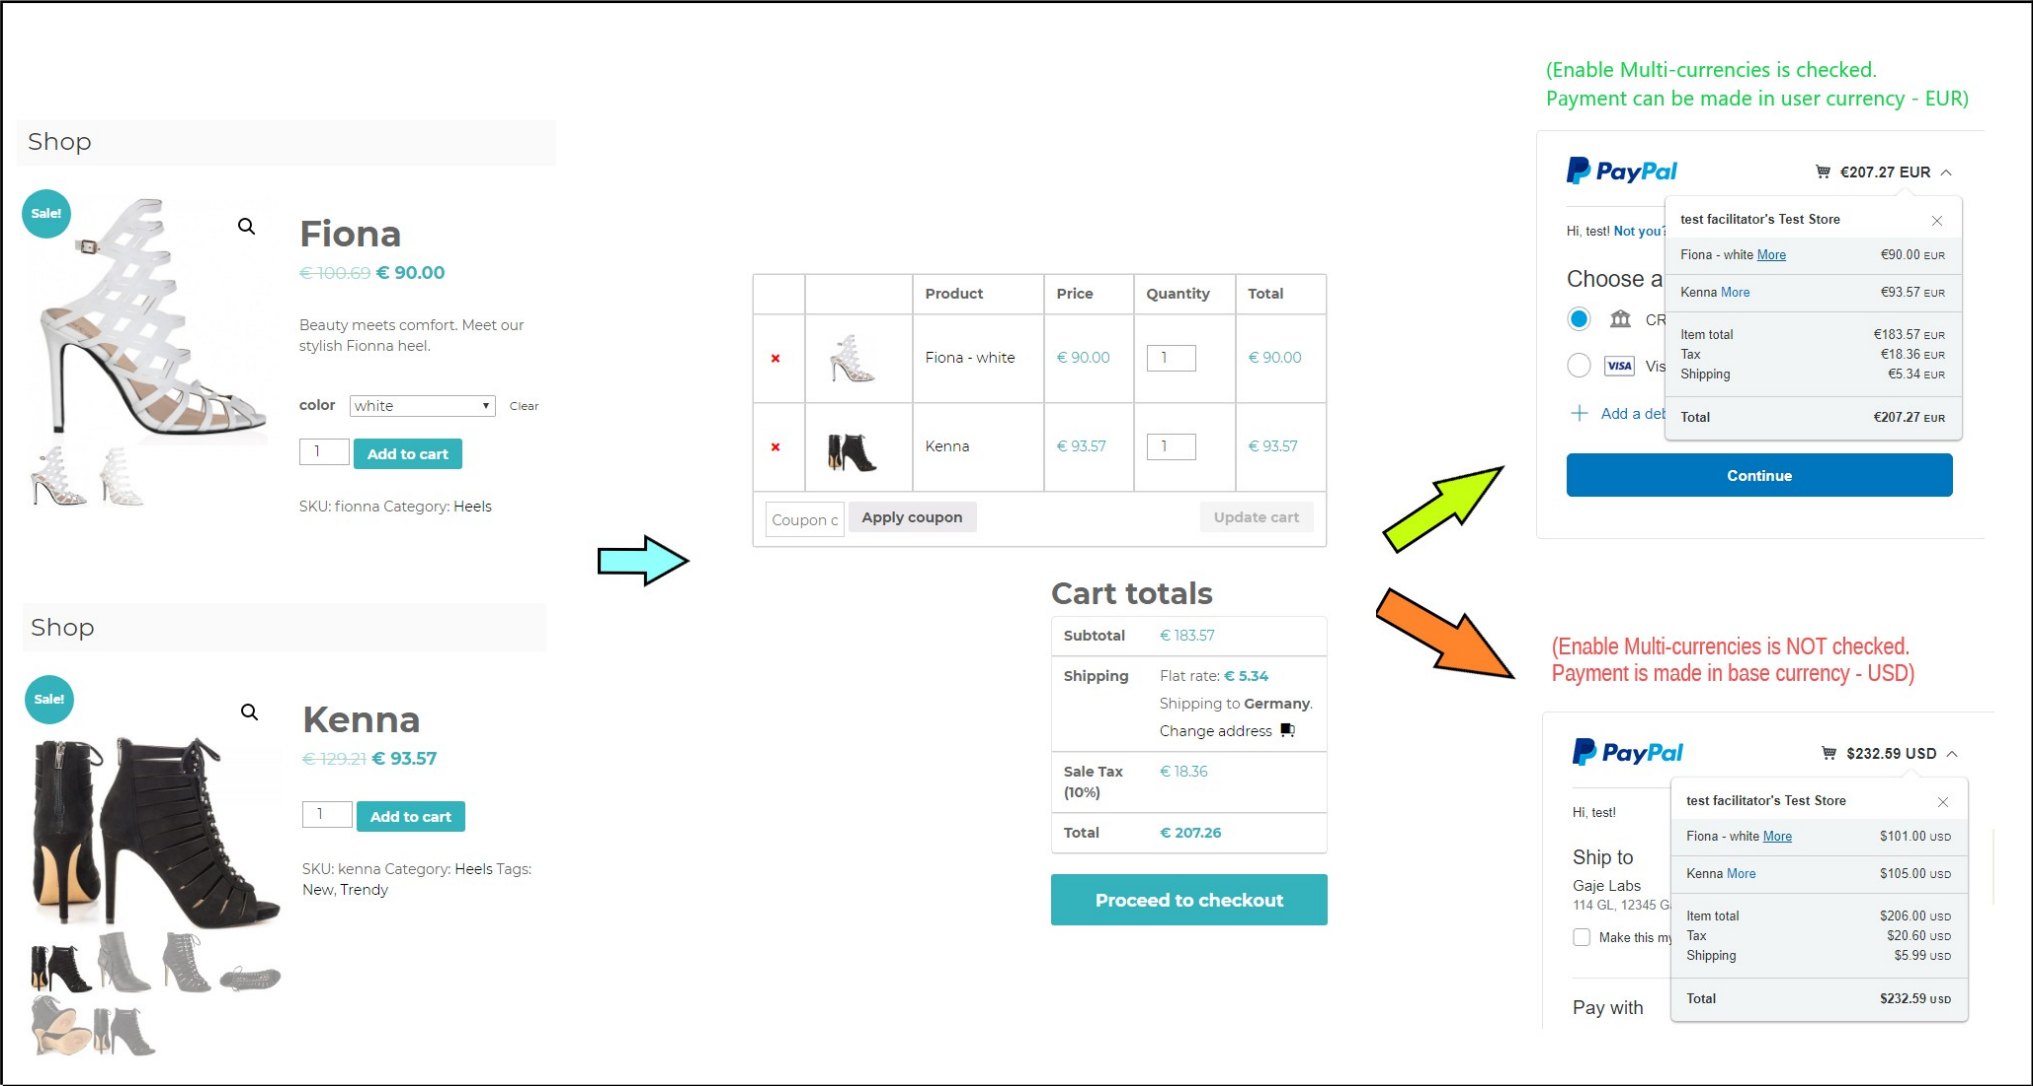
Shop

Sale!

Fiona

~~€ 100.69~~ € 90.00

Beauty meets comfort. Meet our stylish Fionna heel.

color white Clear

1 Add to cart

SKU: fionna Category: Heels

Shop

Sale!

Kenna

~~€ 129.21~~ € 93.57

1 Add to cart

SKU: kenna Category: Heels Tags: New, Trendy

| | | Product | Price | Quantity | Total |
|---|---|---|---|---|---|
| × | | Fiona - white | € 90.00 | 1 | € 90.00 |
| × | | Kenna | € 93.57 | 1 | € 93.57 |

Coupon c Apply coupon Update cart

Cart totals

| | |
|---|---|
| Subtotal | € 183.57 |
| Shipping | Flat rate: € 5.34 Shipping to Germany. Change address |
| Sale Tax (10%) | € 18.36 |
| Total | € 207.26 |

Proceed to checkout

(Enable Multi-currencies is checked. Payment can be made in user currency - EUR)

PayPal €207.27 EUR

Hi, test! Not you?

Choose a

CR

Vis

Add a deb

test facilitator's Test Store

| | |
|---|---|
| Fiona - white More | €90.00 EUR |
| Kenna More | €93.57 EUR |
| Item total | €183.57 EUR |
| Tax | €18.36 EUR |
| Shipping | €5.34 EUR |
| Total | €207.27 EUR |

Continue

(Enable Multi-currencies is NOT checked. Payment is made in base currency - USD)

PayPal $232.59 USD

Hi, test!

Ship to

Gaje Labs

114 GL, 12345 G

Make this my

Pay with

test facilitator's Test Store

| | |
|---|---|
| Fiona - white More | $101.00 USD |
| Kenna More | $105.00 USD |
| Item total | $206.00 USD |
| Tax | $20.60 USD |
| Shipping | $5.99 USD |
| Total | $232.59 USD |